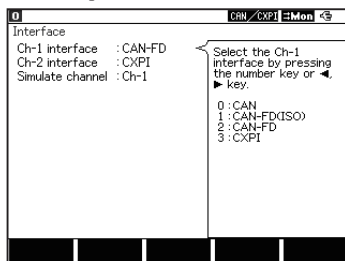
0 CAN/CXPI ⇄Mon

Interface

Ch-1 interface : CAN-FD
Ch-2 interface : CXPI
Simulate channel : Ch-1

Select the Ch-1 interface by pressing the number key or ◄, ► key.

0 : CAN
1 : CAN-FD(ISO)
2 : CAN-FD
3 : CXPI